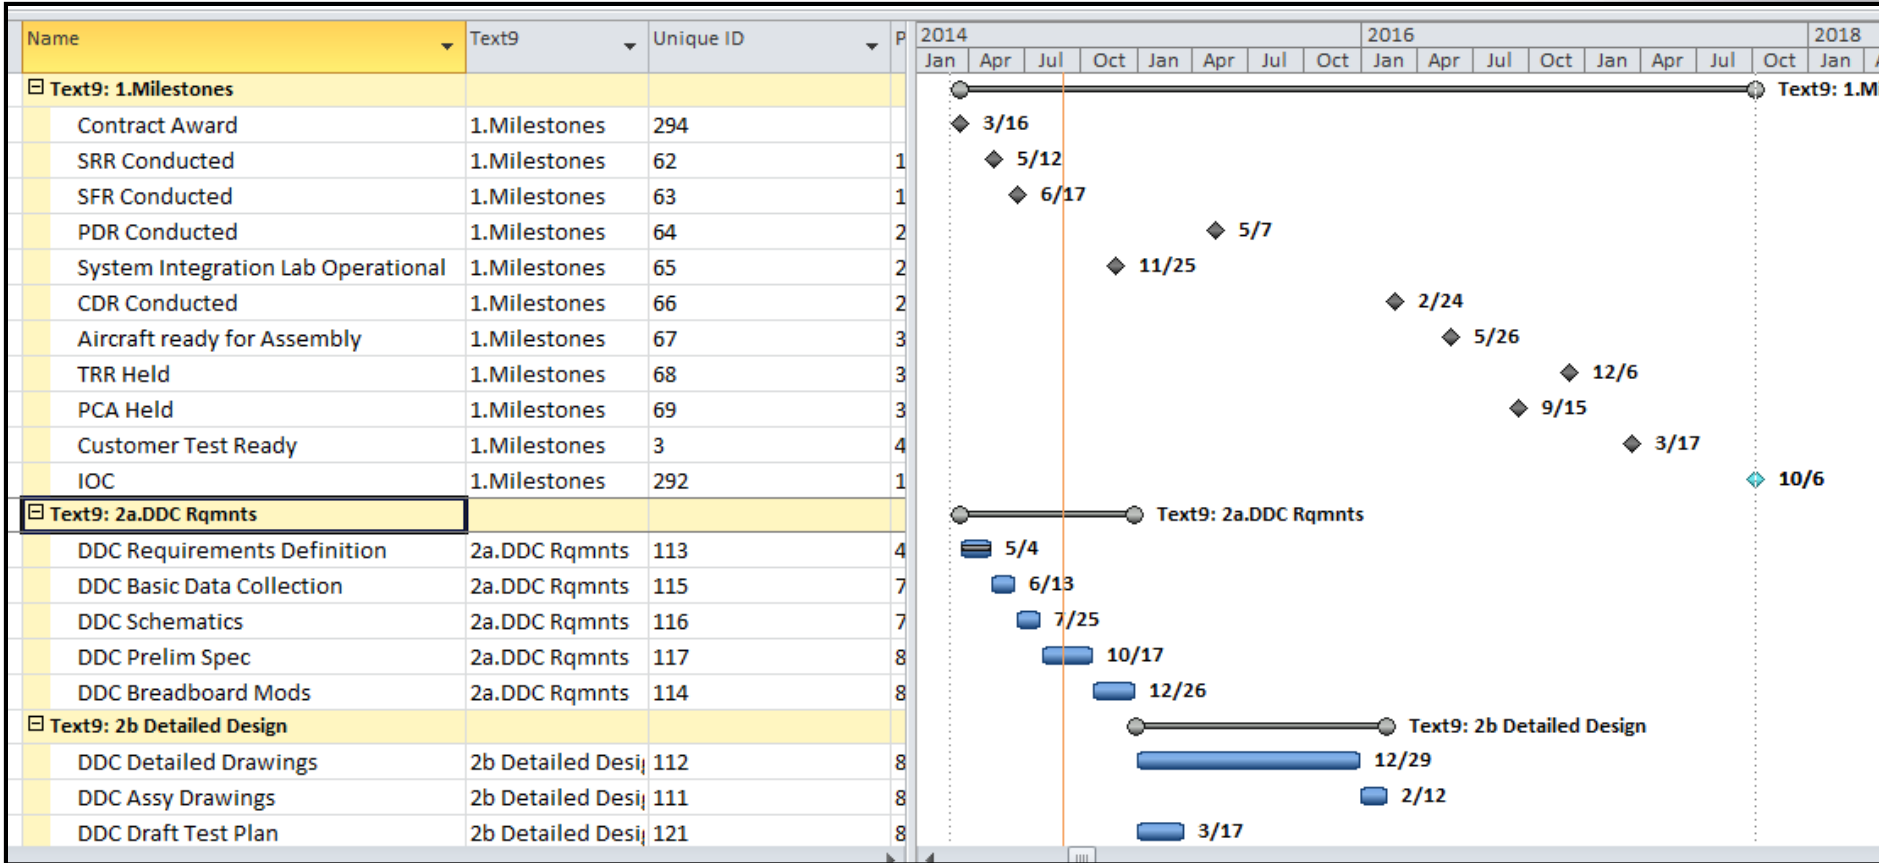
| Name | Text9 | Unique ID | P |
|---|---|---|---|
| ⊟ Text9: 1.Milestones | | | |
| Contract Award | 1.Milestones | 294 | |
| SRR Conducted | 1.Milestones | 62 | 1 |
| SFR Conducted | 1.Milestones | 63 | 1 |
| PDR Conducted | 1.Milestones | 64 | 2 |
| System Integration Lab Operational | 1.Milestones | 65 | 2 |
| CDR Conducted | 1.Milestones | 66 | 2 |
| Aircraft ready for Assembly | 1.Milestones | 67 | 3 |
| TRR Held | 1.Milestones | 68 | 3 |
| PCA Held | 1.Milestones | 69 | 3 |
| Customer Test Ready | 1.Milestones | 3 | 4 |
| IOC | 1.Milestones | 292 | 1 |
| ⊟ Text9: 2a.DDC Rqmnts | | | |
| DDC Requirements Definition | 2a.DDC Rqmnts | 113 | 4 |
| DDC Basic Data Collection | 2a.DDC Rqmnts | 115 | 7 |
| DDC Schematics | 2a.DDC Rqmnts | 116 | 7 |
| DDC Prelim Spec | 2a.DDC Rqmnts | 117 | 8 |
| DDC Breadboard Mods | 2a.DDC Rqmnts | 114 | 8 |
| ⊟ Text9: 2b Detailed Design | | | |
| DDC Detailed Drawings | 2b Detailed Desi | 112 | 8 |
| DDC Assy Drawings | 2b Detailed Desi | 111 | 8 |
| DDC Draft Test Plan | 2b Detailed Desi | 121 | 8 |

2014 2016 2018
Jan Apr Jul Oct Jan Apr Jul Oct Jan Apr Jul Oct Jan Apr Jul Oct Jan

Text9: 1.M
3/16
5/12
6/17
5/7
11/25
2/24
5/26
12/6
9/15
3/17
10/6
Text9: 2a.DDC Rqmnts
5/4
6/13
7/25
10/17
12/26
Text9: 2b Detailed Design
12/29
2/12
3/17